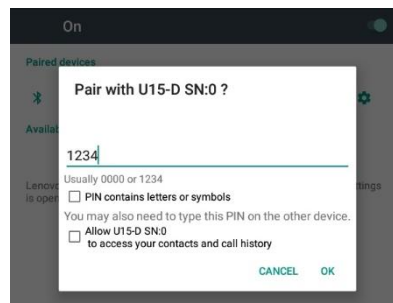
On

Paired devices

Availa

Lenov
is ope

ttings

Pair with U15-D SN:0 ?

1234

Usually 0000 or 1234

PIN contains letters or symbols

You may also need to type this PIN on the other device.

Allow U15-D SN:0 to access your contacts and call history

CANCEL OK